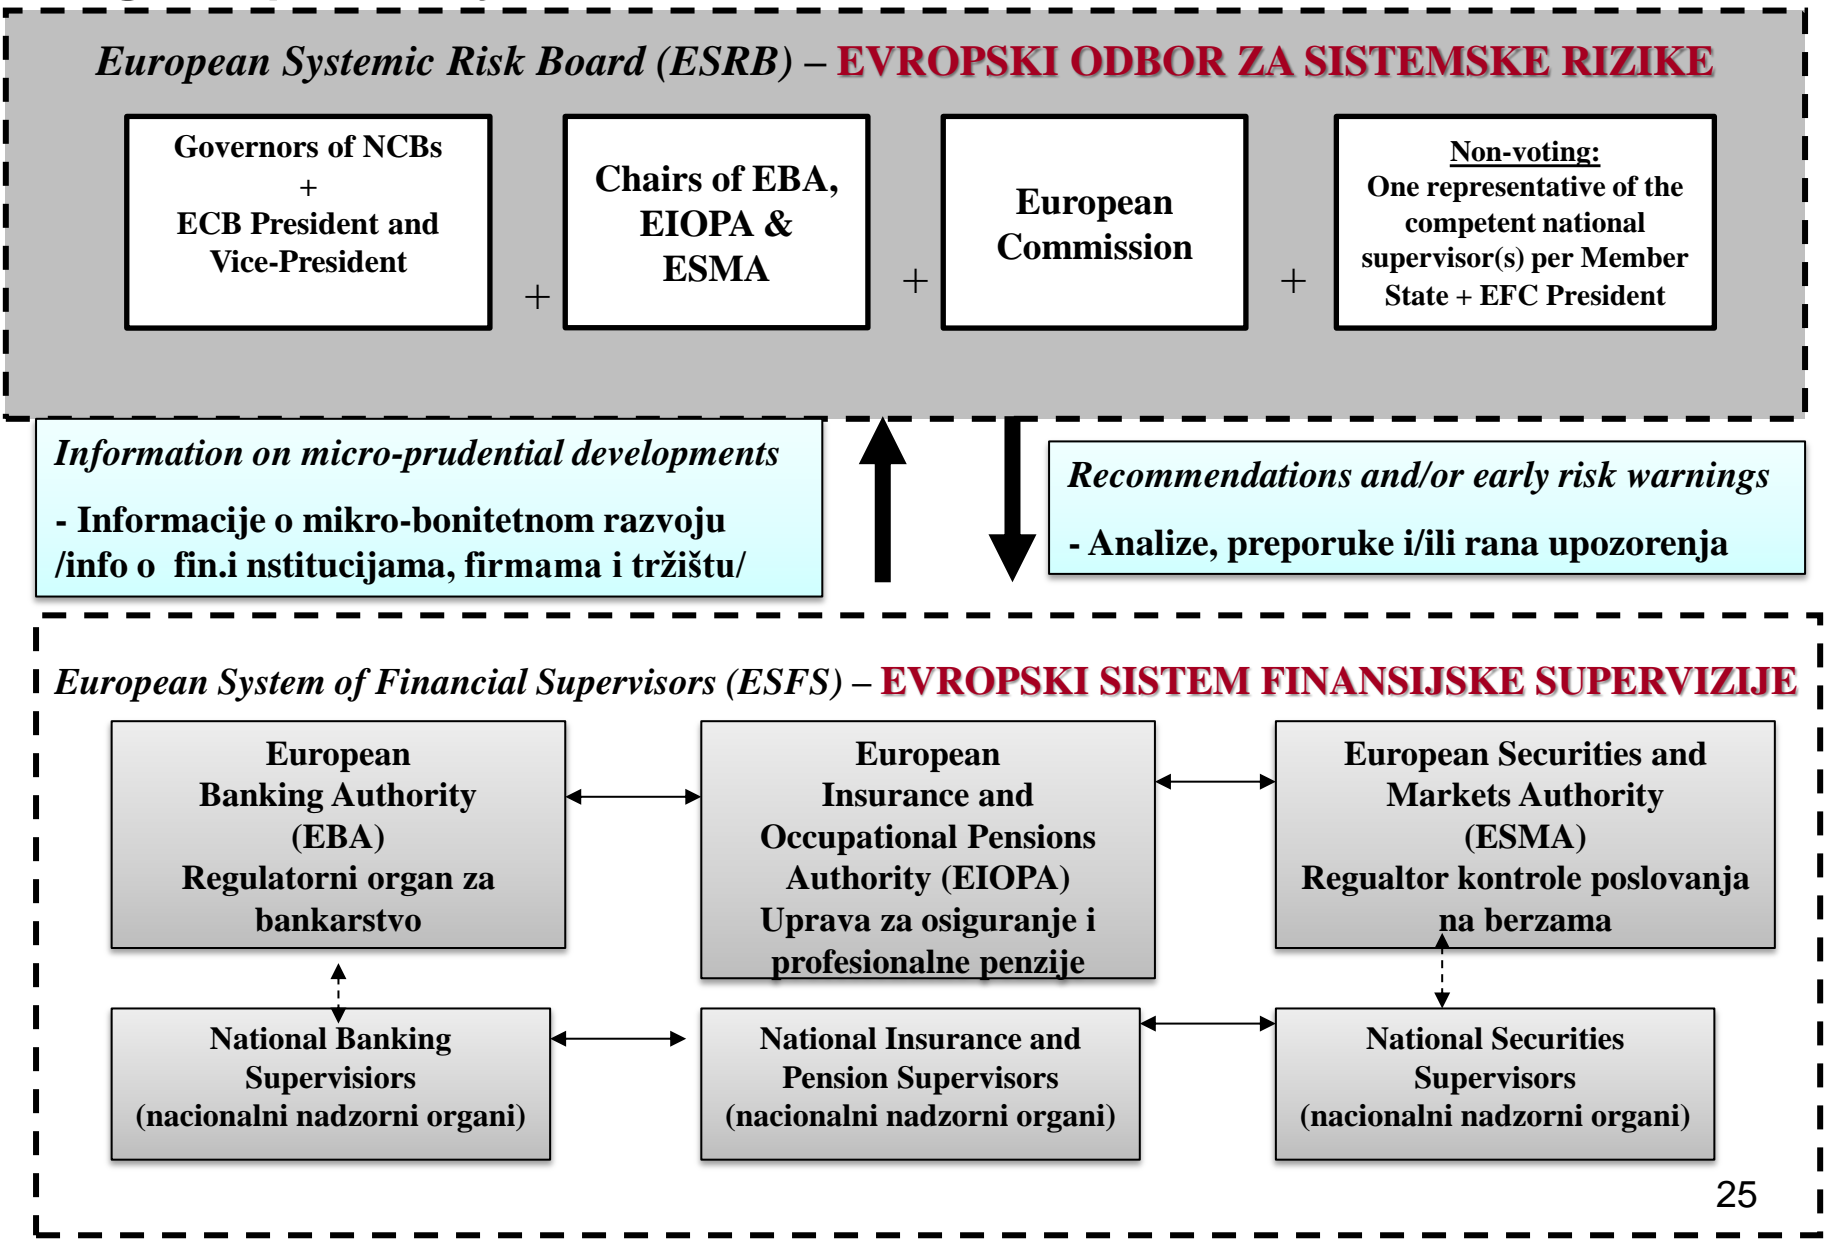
European Systemic Risk Board (ESRB) – EVROPSKI ODBOR ZA SISTEMSKE RIZIKE

Governors of NCBs
+
ECB President and Vice-President

+

Chairs of EBA, EIOPA & ESMA

+

European Commission

+

Non-voting:
One representative of the competent national supervisor(s) per Member State + EFC President

Information on micro-prudential developments

- Informacije o mikro-bonitetnom razvoju /info o fin.i nstitucijama, firmama i tržištu/

Recommendations and/or early risk warnings

- Analize, preporuke i/ili rana upozorenja

European System of Financial Supervisors (ESFS) – EVROPSKI SISTEM FINANSIJSKE SUPERVIZIJE

European Banking Authority (EBA)
Regulatorni organ za bankarstvo

European Insurance and Occupational Pensions Authority (EIOPA)
Uprava za osiguranje i profesionalne penzije

European Securities and Markets Authority (ESMA)
Regualtor kontrole poslovanja na berzama

National Banking Supervisiors
(nacionalni nadzorni organi)

National Insurance and Pension Supervisors
(nacionalni nadzorni organi)

National Securities Supervisors
(nacionalni nadzorni organi)

25